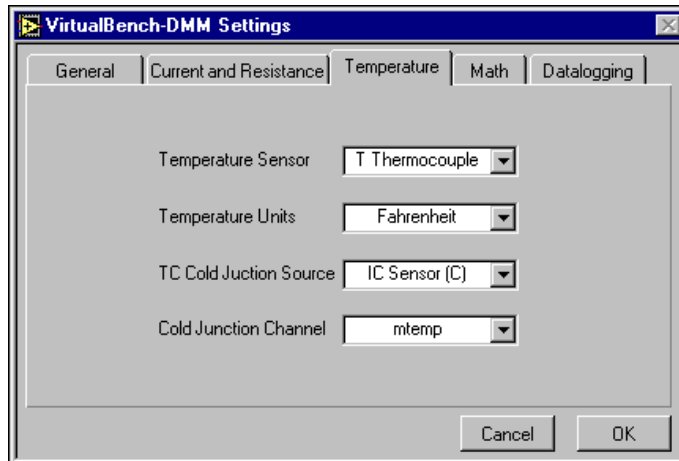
VirtualBench-DMM Settings

General | Current and Resistance | Temperature | Math | Datalogging

Temperature Sensor T Thermocouple

Temperature Units Fahrenheit

TC Cold Juction Source IC Sensor (C)

Cold Junction Channel mtemp

Cancel OK